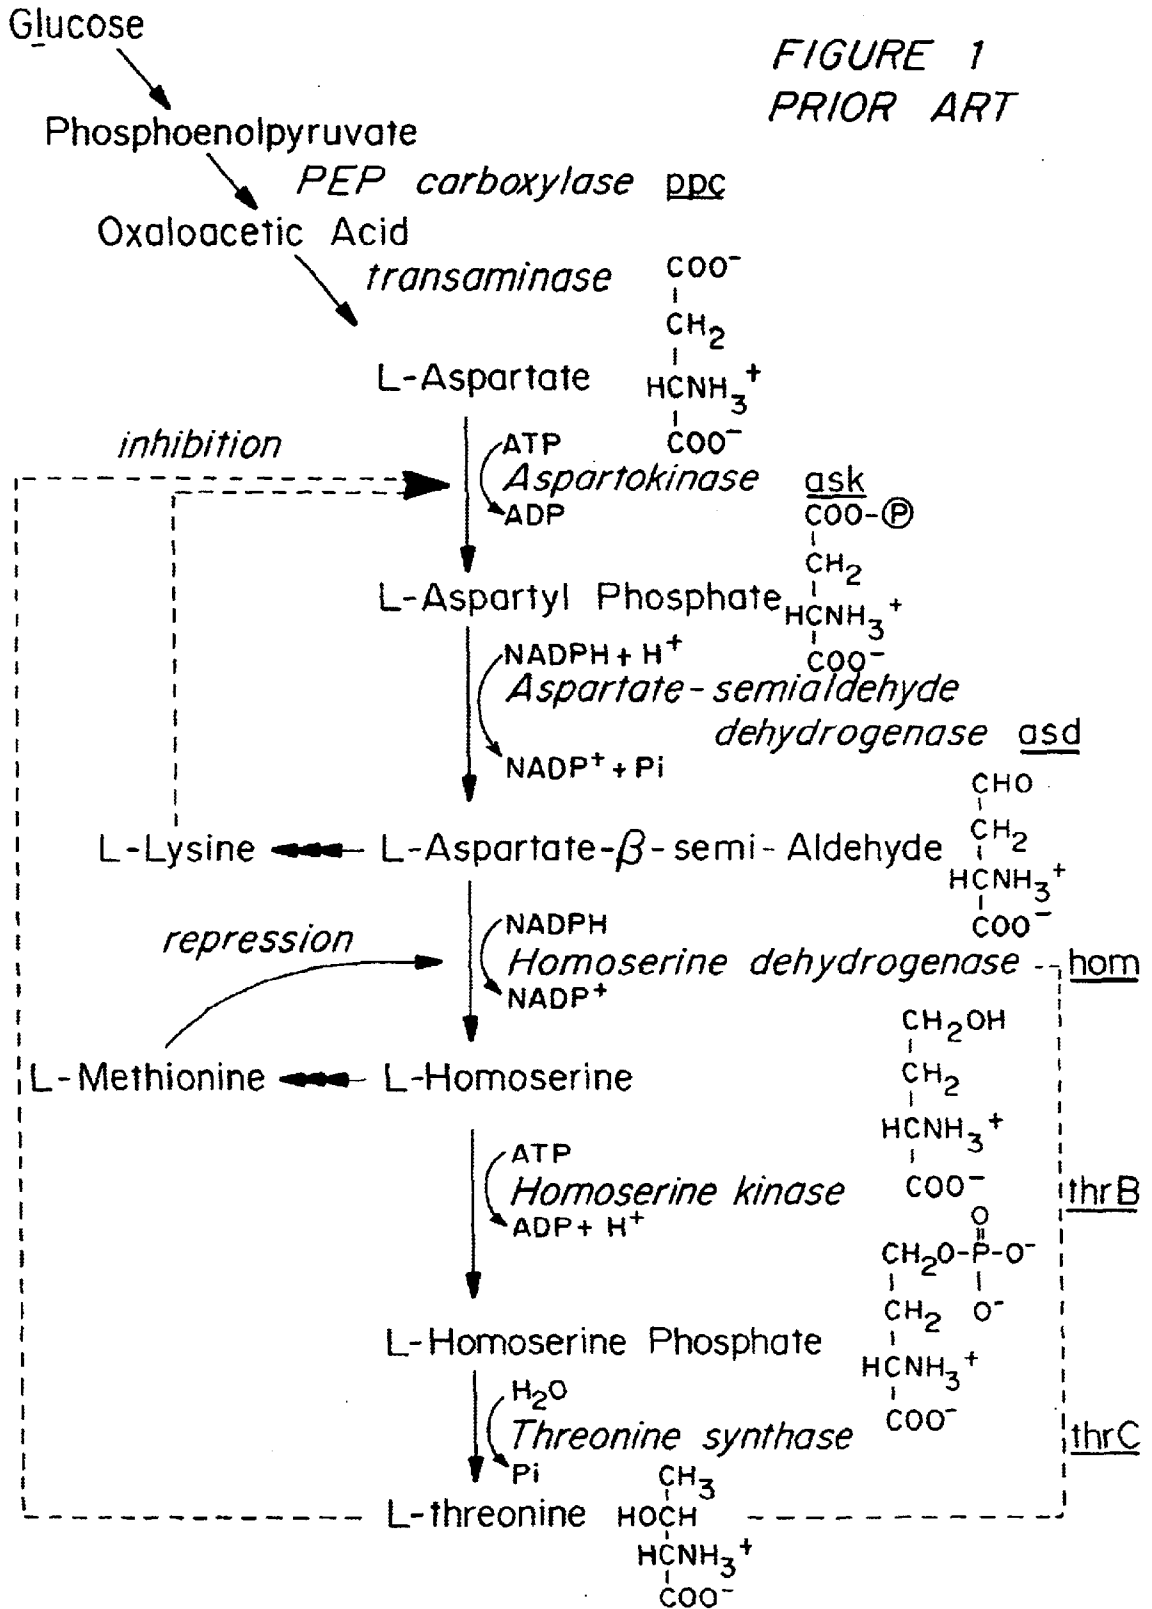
Glucose

FIGURE 1
PRIOR ART

Phosphoenolpyruvate

PEP carboxylase ppc

Oxaloacetic Acid

transaminase

$COO^-$
$CH_2$
$HCNH_3^+$
$COO^-$

L-Aspartate

inhibition

ATP
Aspartokinase ask
ADP

$COO-Ⓟ$
$CH_2$
$HCNH_3^+$
$COO^-$

L-Aspartyl Phosphate

$NADPH + H^+$
Aspartate-semialdehyde dehydrogenase asd
$NADP^+ + Pi$

$CHO$
$CH_2$
$HCNH_3^+$
$COO^-$

L-Lysine

L-Aspartate-$\beta$-semi-Aldehyde

repression

NADPH
Homoserine dehydrogenase hom
$NADP^+$

$CH_2OH$
$CH_2$
$HCNH_3^+$
$COO^-$

L-Methionine

L-Homoserine

ATP
Homoserine kinase thrB
$ADP + H^+$

$CH_2O-\overset{O}{\overset{\|}{P}}-O^-$
$O^-$
$CH_2$
$HCNH_3^+$
$COO^-$

L-Homoserine Phosphate

$H_2O$
Threonine synthase thrC
Pi

L-threonine

$CH_3$
$HOCH$
$HCNH_3^+$
$COO^-$